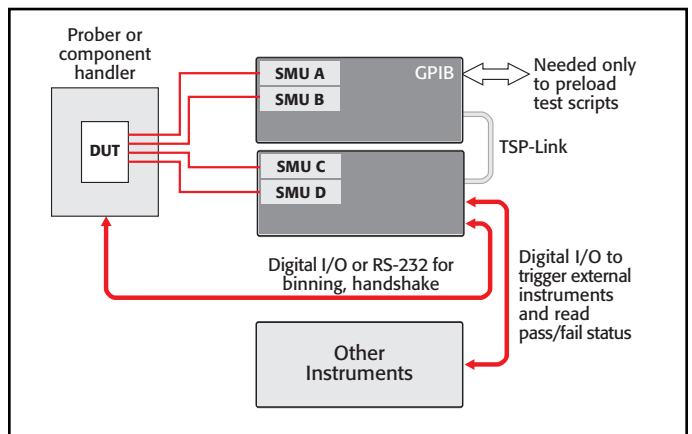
Prober or component handler

DUT

SMU A

SMU B

GPIB

Needed only to preload test scripts

TSP-Link

SMU C

SMU D

Digital I/O or RS-232 for binning, handshake

Digital I/O to trigger external instruments and read pass/fail status

Other Instruments